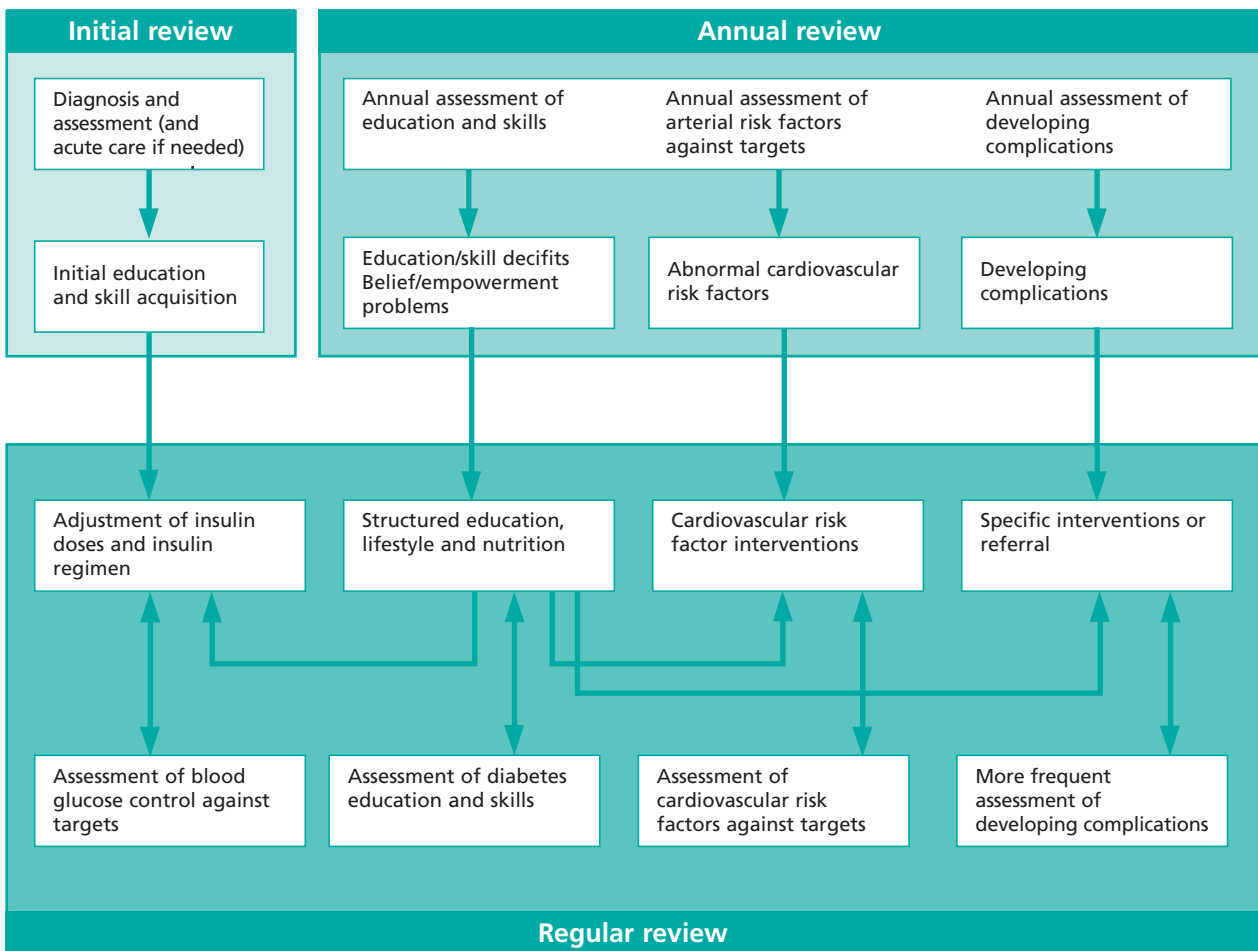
Initial review

Diagnosis and assessment (and acute care if needed)

Initial education and skill acquisition

Annual review

Annual assessment of education and skills

Annual assessment of arterial risk factors against targets

Annual assessment of developing complications

Education/skill decifits Belief/empowerment problems

Abnormal cardiovascular risk factors

Developing complications

Adjustment of insulin doses and insulin regimen

Structured education, lifestyle and nutrition

Cardiovascular risk factor interventions

Specific interventions or referral

Assessment of blood glucose control against targets

Assessment of diabetes education and skills

Assessment of cardiovascular risk factors against targets

More frequent assessment of developing complications

Regular review